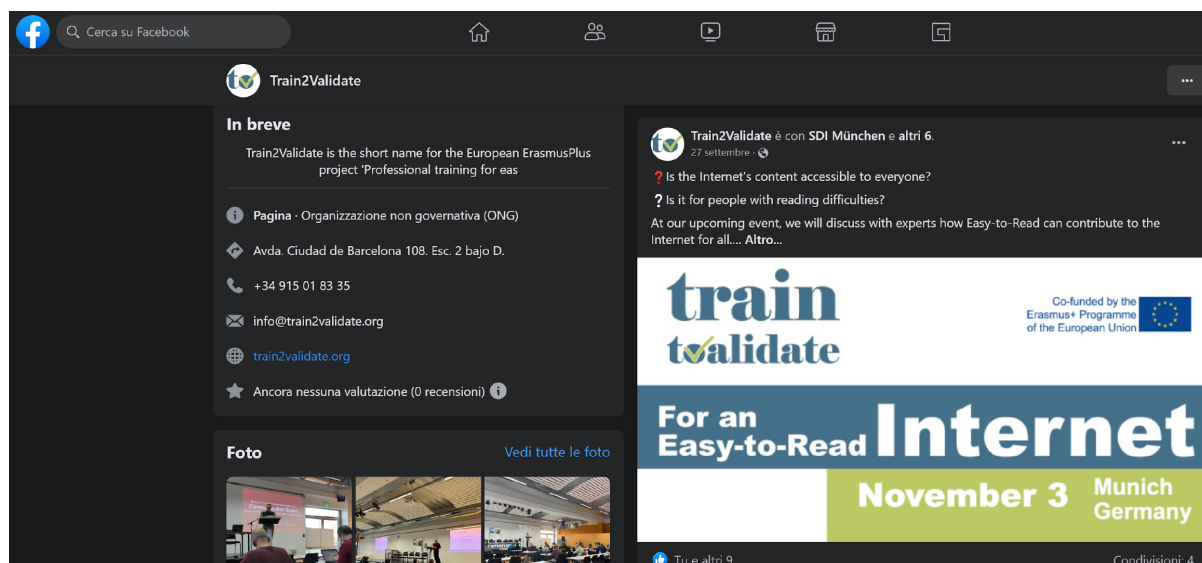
Cerca su Facebook

Train2Validate

In breve

Train2Validate is the short name for the European ErasmusPlus project 'Professional training for eas

Pagina · Organizzazione non governativa (ONG)

Avda. Ciudad de Barcelona 108. Esc. 2 bajo D.

+34 915 01 83 35

info@train2validate.org

train2validate.org

Ancora nessuna valutazione (0 recensioni)

Foto

Vedi tutte le foto

Train2Validate è con SDI München e altri 6.
27 settembre ·

❓Is the Internet's content accessible to everyone?

❓Is it for people with reading difficulties?

At our upcoming event, we will discuss with experts how Easy-to-Read can contribute to the Internet for all.... Altro...

train
tvalidate

Co-funded by the Erasmus+ Programme of the European Union

For an Easy-to-Read Internet

November 3

Munich Germany

Tu e altri 9

Condivisioni: 4